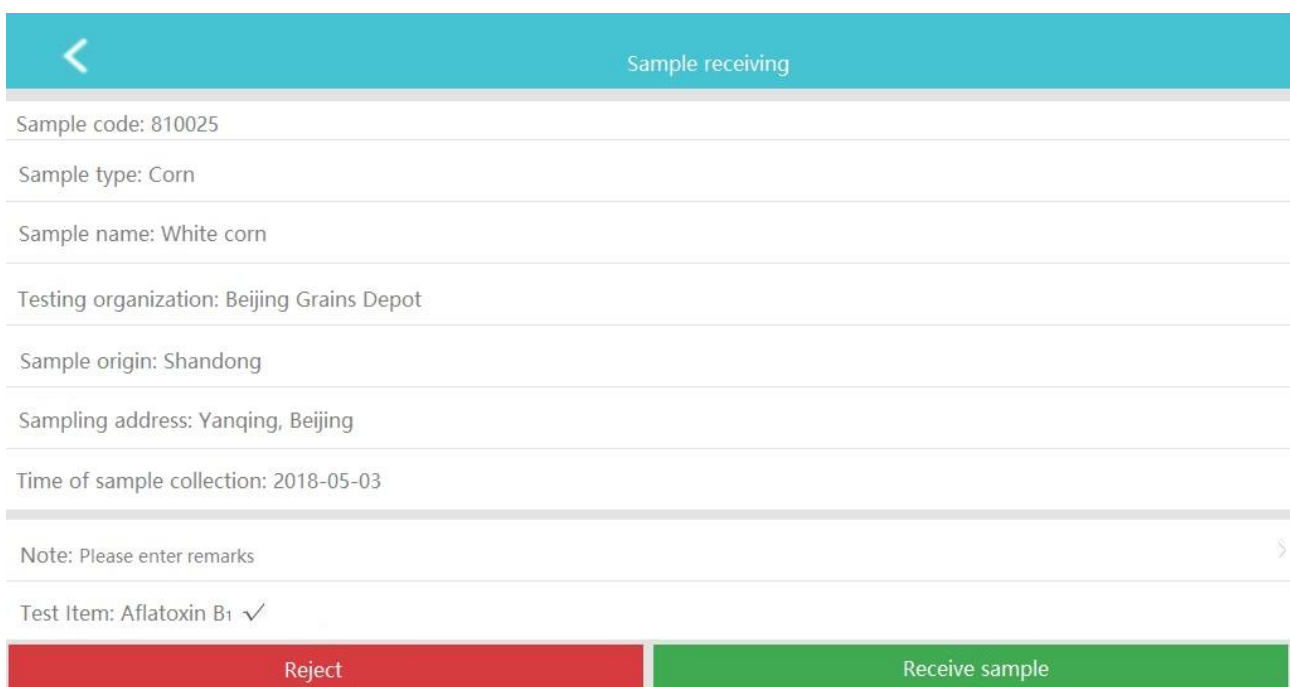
Sample receiving

Sample code: 810025

Sample type: Corn

Sample name: White corn

Testing organization: Beijing Grains Depot

Sample origin: Shandong

Sampling address: Yanqing, Beijing

Time of sample collection: 2018-05-03

Note: Please enter remarks

Test Item: Aflatoxin $B_1$ ✓

Reject

Receive sample